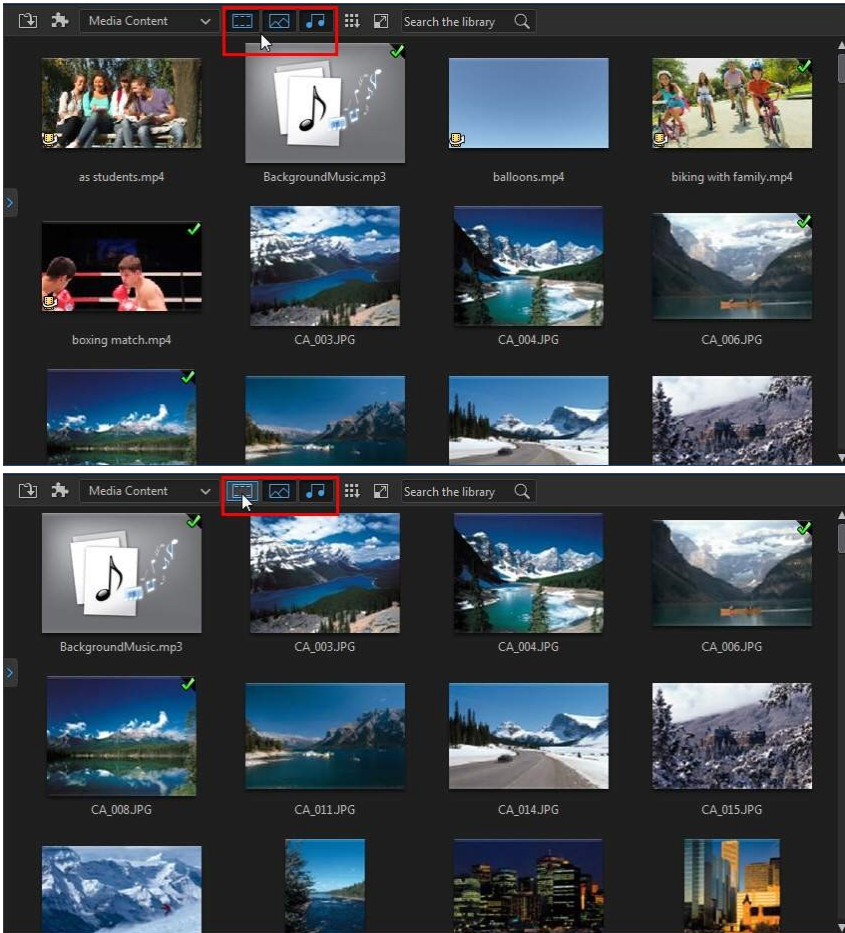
Media Content

Search the library

as students.mp4

BackgroundMusic.mp3

balloons.mp4

biking with family.mp4

boxing match.mp4

CA_003.JPG

CA_004.JPG

CA_006.JPG

Media Content

Search the library

BackgroundMusic.mp3

CA_003.JPG

CA_004.JPG

CA_006.JPG

CA_008.JPG

CA_011.JPG

CA_014.JPG

CA_015.JPG